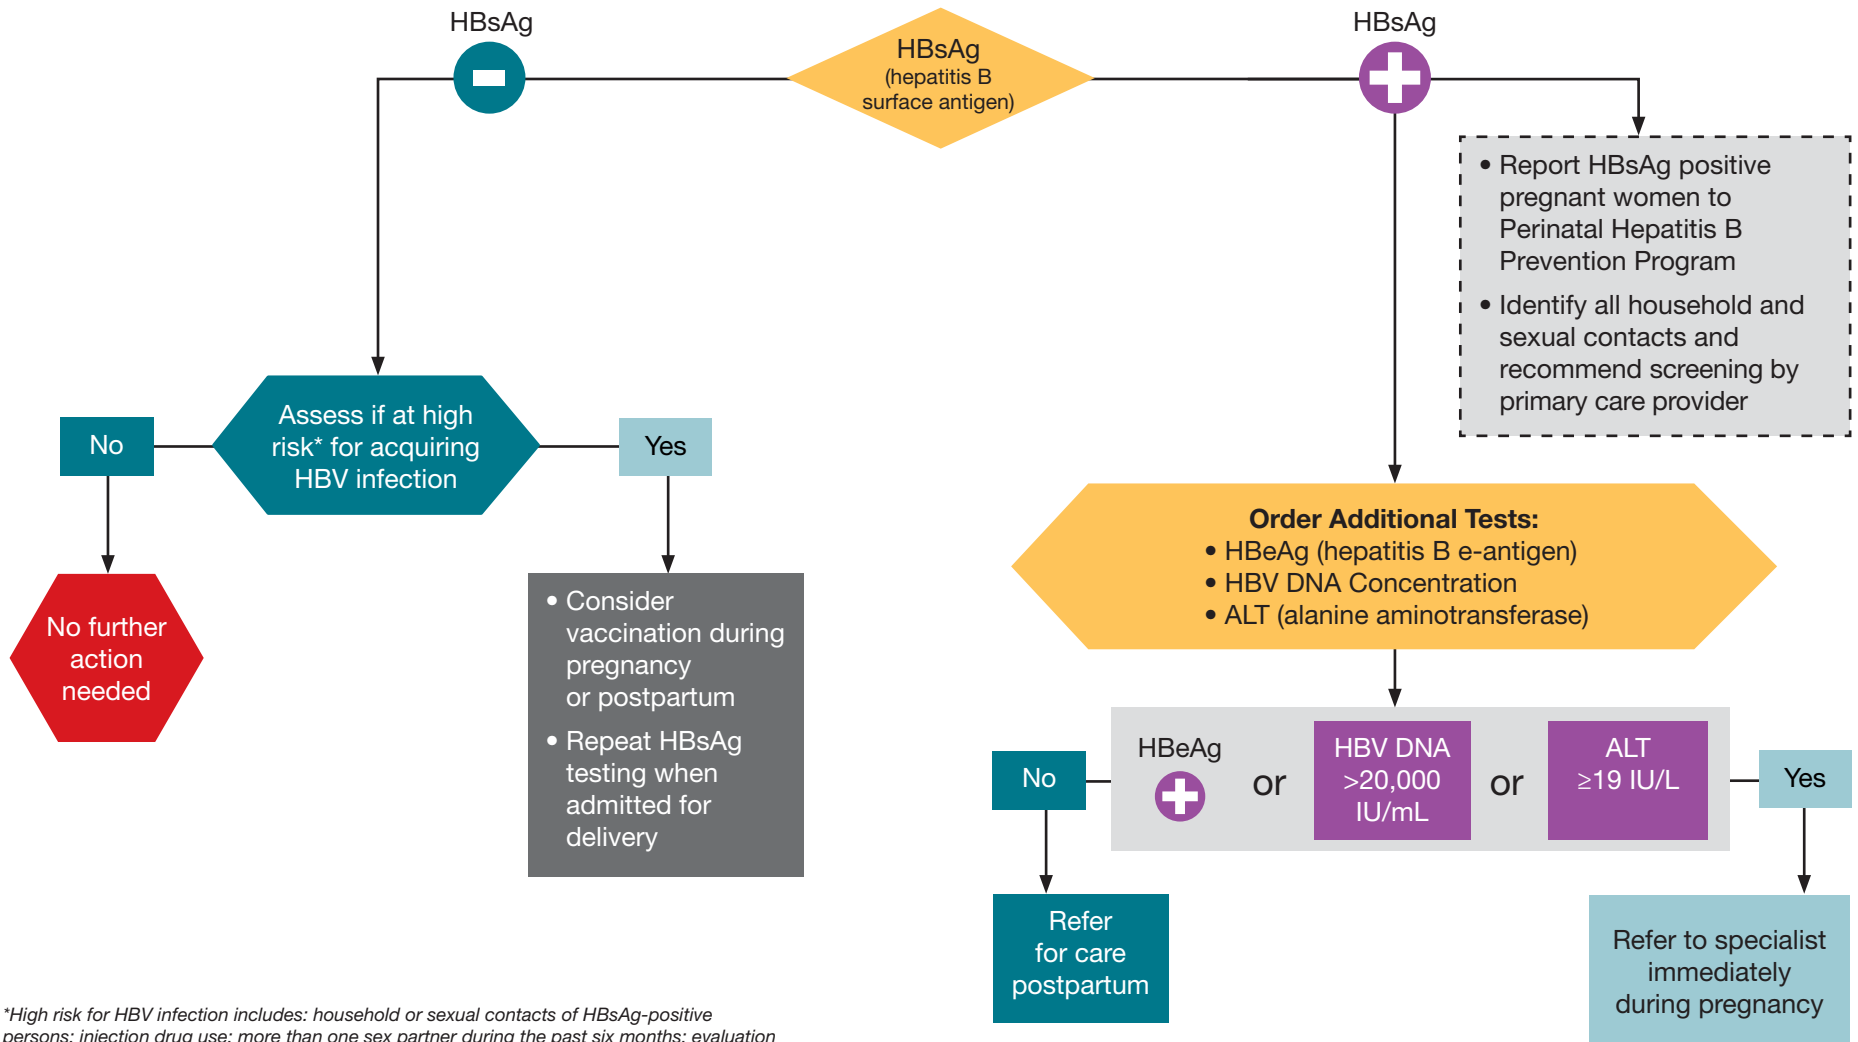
HBsAg

HBsAg (hepatitis B surface antigen)

HBsAg

• Report HBsAg positive pregnant women to Perinatal Hepatitis B Prevention Program
• Identify all household and sexual contacts and recommend screening by primary care provider

No

Assess if at high risk* for acquiring HBV infection

Yes

No further action needed

• Consider vaccination during pregnancy or postpartum
• Repeat HBsAg testing when admitted for delivery

**Order Additional Tests:**
• HBeAg (hepatitis B e-antigen)
• HBV DNA Concentration
• ALT (alanine aminotransferase)

No

HBeAg

or

HBV DNA >20,000 IU/mL

or

ALT ≥19 IU/L

Yes

Refer for care postpartum

Refer to specialist immediately during pregnancy

*High risk for HBV infection includes: household or sexual contacts of HBsAg-positive persons; injection drug use; more than one sex partner during the past six months; evaluation